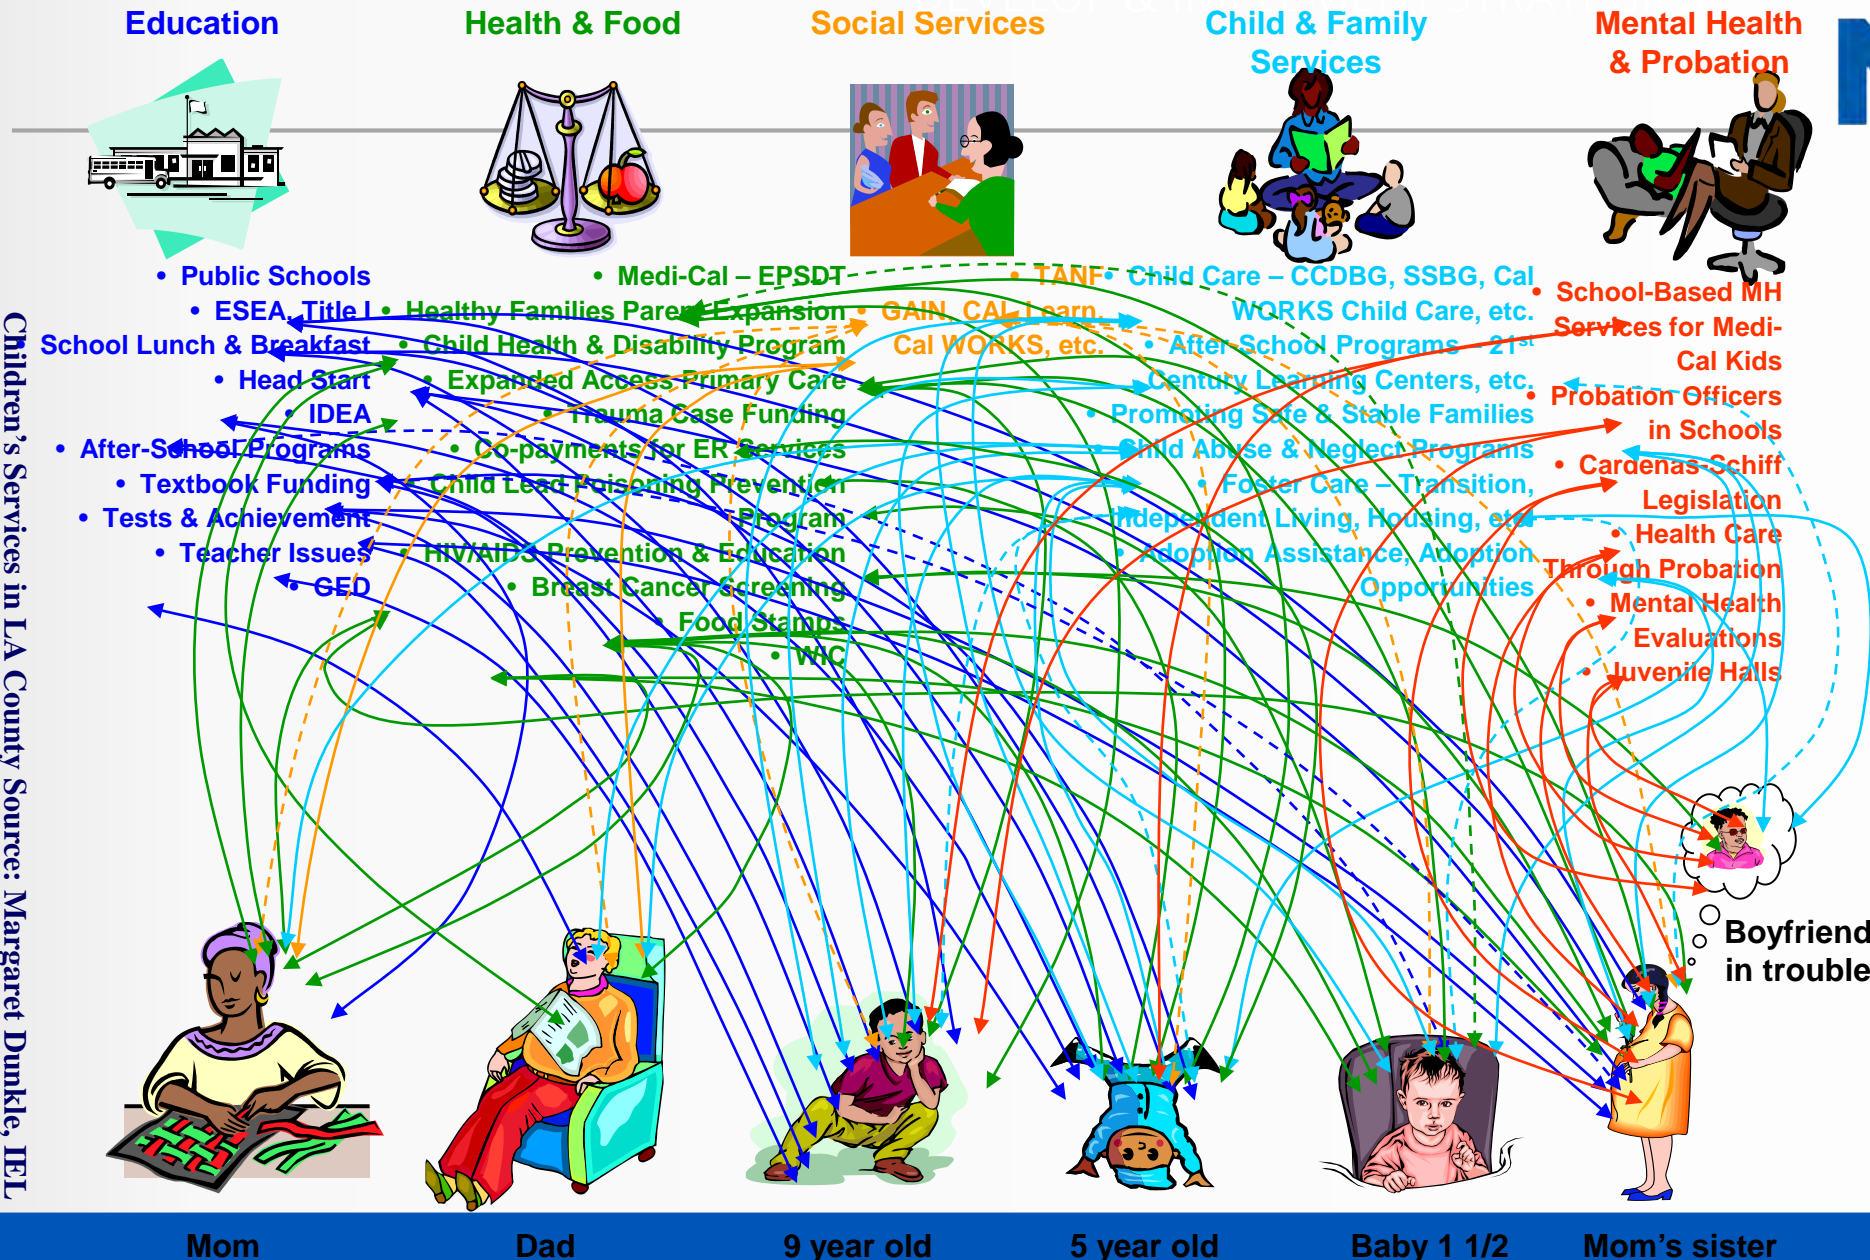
Education

Health & Food

Social Services

Child & Family Services

Mental Health & Probation

• Public Schools
• ESEA, Title I
School Lunch & Breakfast
• Head Start
• IDEA
• After-School Programs
• Textbook Funding
• Tests & Achievement
• Teacher Issues
• GED

• Medi-Cal – EPSDT
• Healthy Families Parent Expansion
• Child Health & Disability Program
• Expanded Access Primary Care
• Trauma Case Funding
• Co-payments for ER Services
• Child Lead Poisoning Prevention Program
• HIV/AIDS Prevention & Education
• Breast Cancer Screening
• Food Stamps
• WIC

• TANF
• GAIN, CAL Learn, Cal WORKS, etc.

• Child Care – CCDBG, SSBG, Cal WORKS Child Care, etc.
• After-School Programs – 21st Century Learning Centers, etc.
• Promoting Safe & Stable Families
• Child Abuse & Neglect Programs
• Foster Care – Transition, Independent Living, Housing, etc.
• Adoption Assistance, Adoption Opportunities

• School-Based MH Services for Medi-Cal Kids
• Probation Officers in Schools
• Cardenas-Schiff Legislation
• Health Care Through Probation
• Mental Health Evaluations
• Juvenile Halls

Boyfriend in trouble

Children's Services in LA County Source: Margaret Dunkle, IEL

Mom | Dad | 9 year old | 5 year old | Baby 1 1/2 | Mom's sister